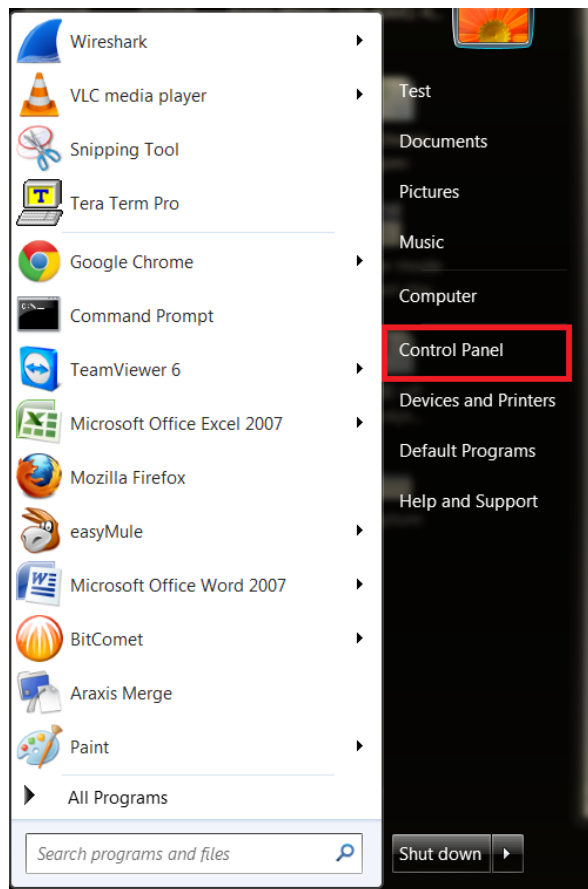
Wireshark
VLC media player
Snipping Tool
Tera Term Pro
Google Chrome
Command Prompt
TeamViewer 6
Microsoft Office Excel 2007
Mozilla Firefox
easyMule
Microsoft Office Word 2007
BitComet
Araxis Merge
Paint
All Programs
Search programs and files

Test
Documents
Pictures
Music
Computer
Control Panel
Devices and Printers
Default Programs
Help and Support
Shut down